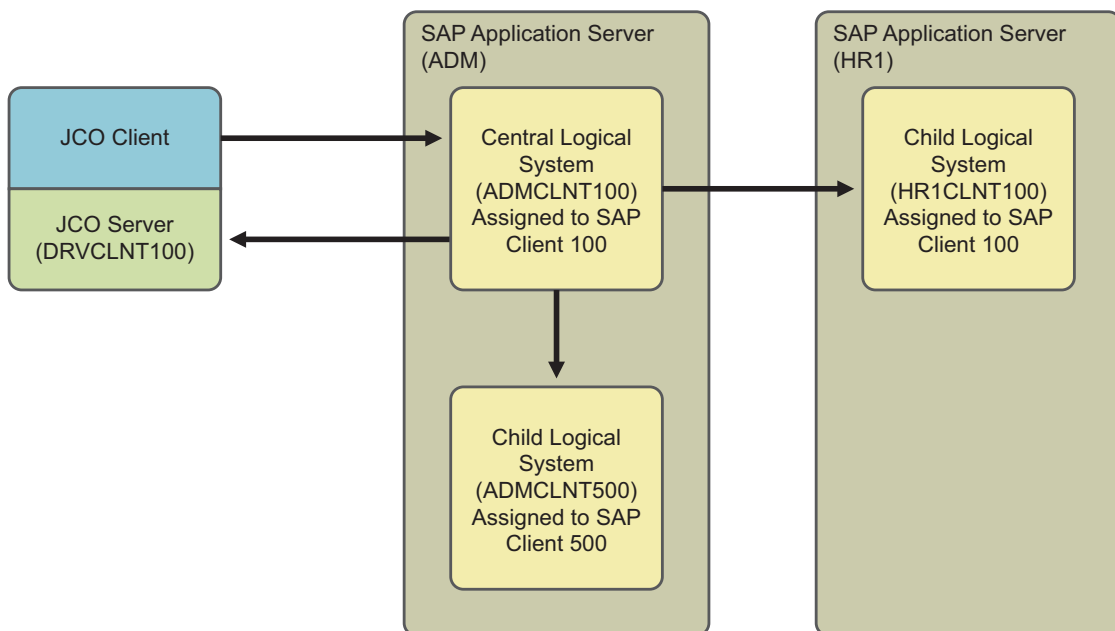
JCO Client

JCO Server (DRVCLNT100)

SAP Application Server (ADM)

Central Logical System (ADMCLNT100) Assigned to SAP Client 100

Child Logical System (ADMCLNT500) Assigned to SAP Client 500

SAP Application Server (HR1)

Child Logical System (HR1CLNT100) Assigned to SAP Client 100